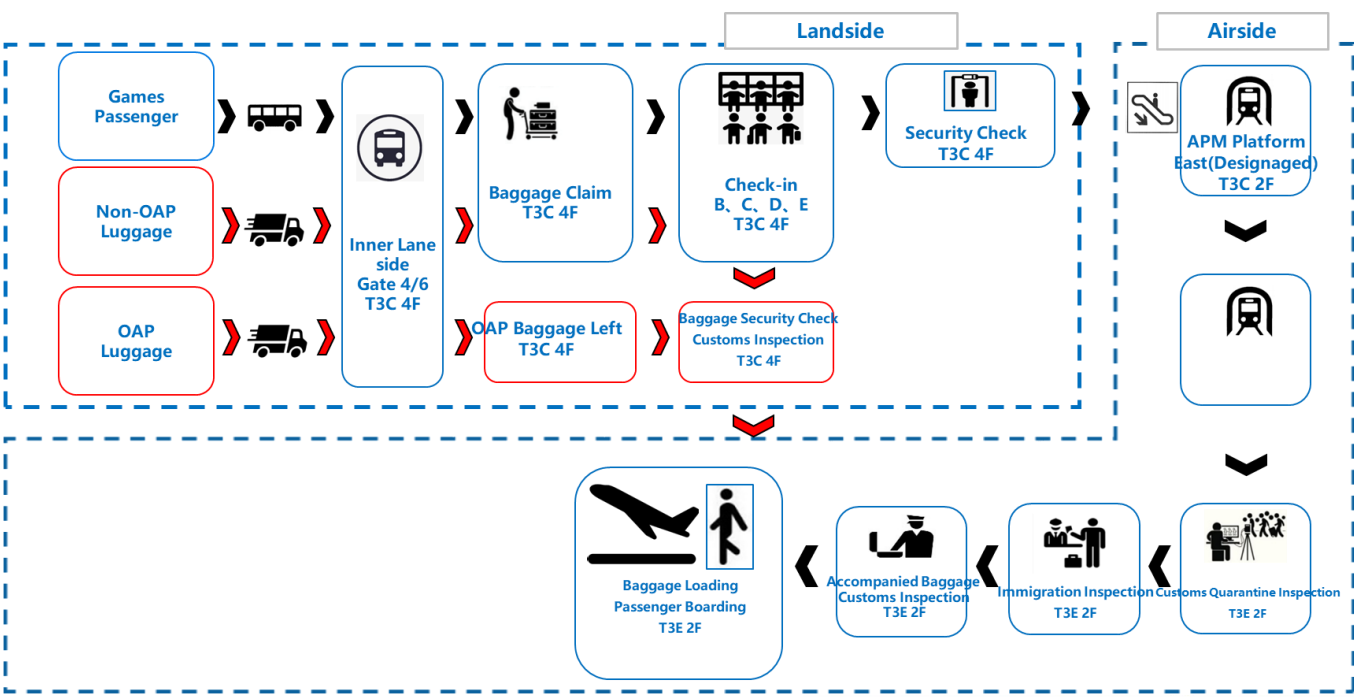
Landside

Airside

Games Passenger

Non-OAP Luggage

OAP Luggage

Inner Lane side Gate 4/6 T3C 4F

Baggage Claim T3C 4F

OAP Baggage Left T3C 4F

Check-in B、C、D、E T3C 4F

Baggage Security Check Customs Inspection T3C 4F

Security Check T3C 4F

APM Platform East(Designaged) T3C 2F

Customs Quarantine Inspection T3E 2F

Immigration Inspection T3E 2F

Accompanied Baggage Customs Inspection T3E 2F

Baggage Loading Passenger Boarding T3E 2F